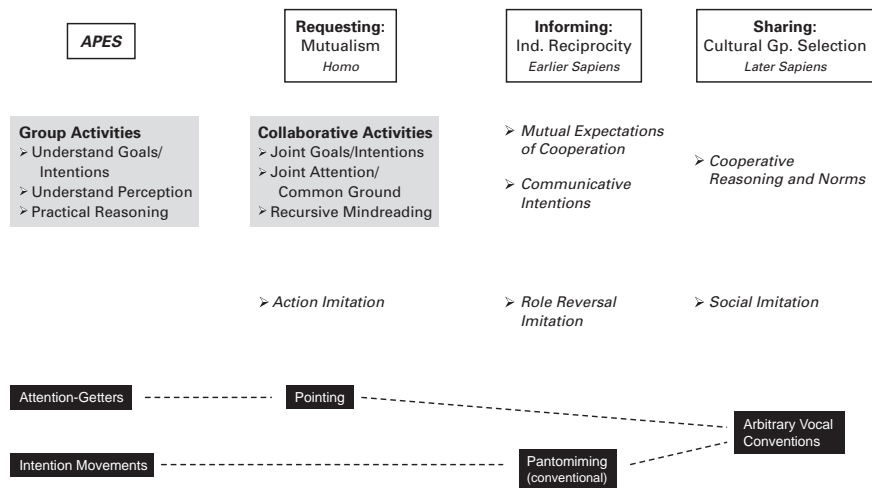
APES

Requesting: Mutualism
Homo

Informing: Ind. Reciprocity
Earlier Sapiens

Sharing: Cultural Gp. Selection
Later Sapiens

Group Activities
➢ Understand Goals/Intentions
➢ Understand Perception
➢ Practical Reasoning

Collaborative Activities
➢ Joint Goals/Intentions
➢ Joint Attention/Common Ground
➢ Recursive Mindreading

➢ Mutual Expectations of Cooperation
➢ Communicative Intentions

➢ Cooperative Reasoning and Norms

➢ Action Imitation

➢ Role Reversal Imitation

➢ Social Imitation

Attention-Getters

Pointing

Arbitrary Vocal Conventions

Intention Movements

Pantomiming (conventional)